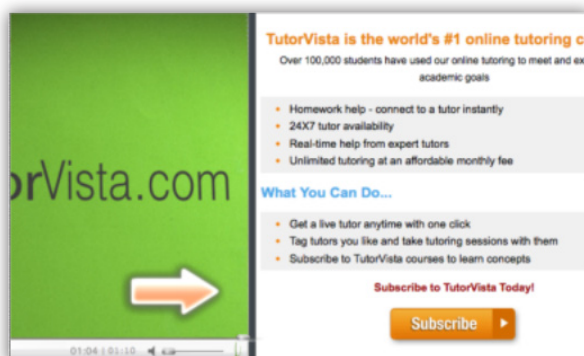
rVista.com

01:04 | 01:10

TutorVista is the world's #1 online tutoring c

Over 100,000 students have used our online tutoring to meet and ex academic goals

- Homework help - connect to a tutor instantly
- 24X7 tutor availability
- Real-time help from expert tutors
- Unlimited tutoring at an affordable monthly fee

What You Can Do...

- Get a live tutor anytime with one click
- Tag tutors you like and take tutoring sessions with them
- Subscribe to TutorVista courses to learn concepts

Subscribe to TutorVista Today!

Subscribe